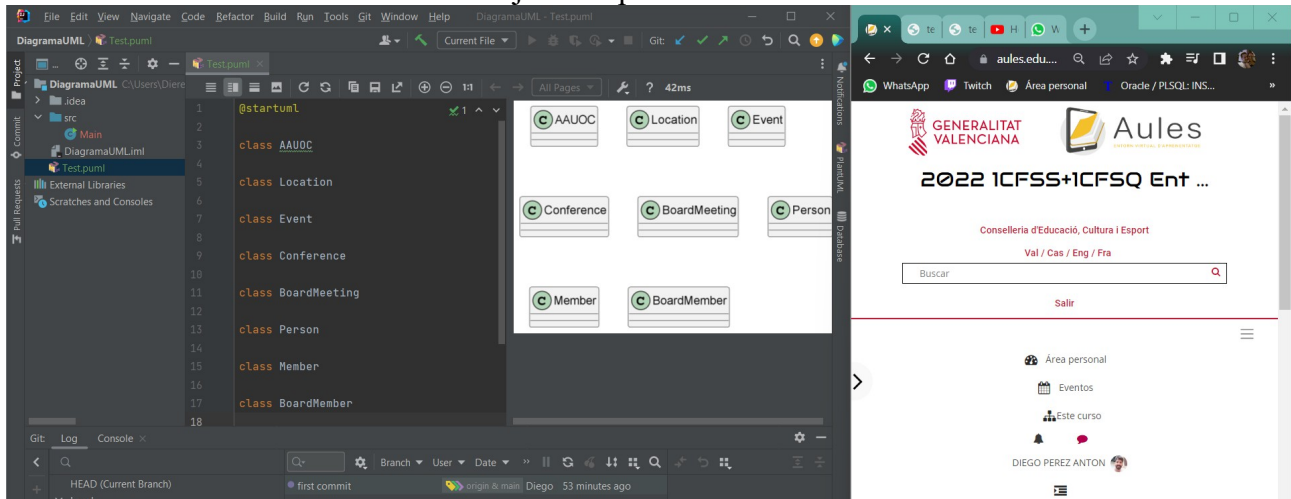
File Edit View Navigate Code Refactor Build Run Tools Git Window Help DiagramaUML - Test.puml

DiagramaUML Test.puml

Current File

Git:

Project

DiagramaUML C:\Users\Diere

.idea

src

Main

DiagramaUML.iml

Test.puml

External Libraries

Scratches and Consoles

Commit

Pull Requests

Test.puml

1:1

All Pages

? 42ms

1 @startuml
2
3 class AAUOC
4
5 class Location
6
7 class Event
8
9 class Conference
10
11 class BoardMeeting
12
13 class Person
14
15 class Member
16
17 class BoardMember
18

C AAUOC

C Location

C Event

C Conference

C BoardMeeting

C Person

C Member

C BoardMember

Notifications

PlantUML

Database

Git: Log Console

Branch User Date

HEAD (Current Branch)

first commit

origin & main Diego 53 minutes ago

te te H W

aules.edu...

WhatsApp Twitch Área personal Oracle / PLSQL: INS...

GENERALITAT VALENCIANA

Aules

2022 1CFSS+1CFSQ Ent ...

Conselleria d'Educació, Cultura i Esport

Val / Cas / Eng / Fra

Buscar

Salir

Área personal

Eventos

Este curso

DIEGO PEREZ ANTON